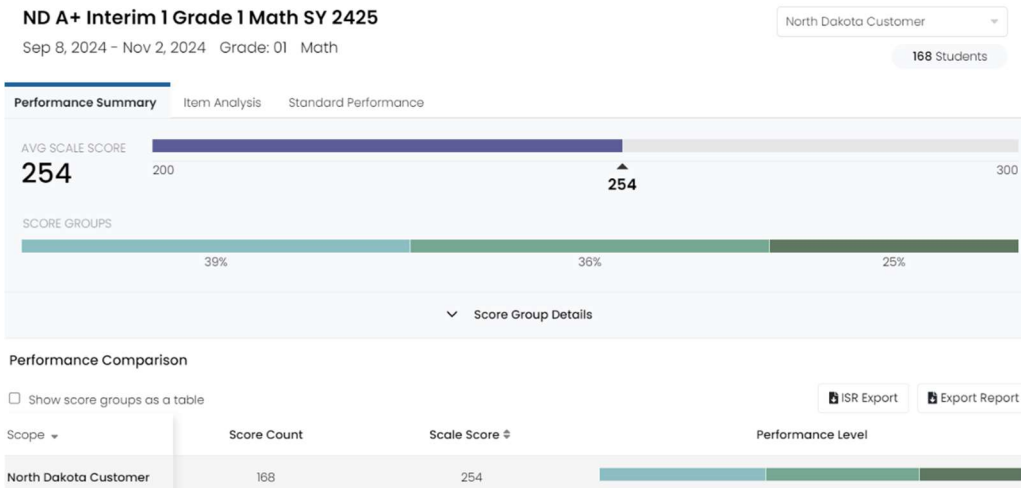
ND A+ Interim 1 Grade 1 Math SY 2425
Sep 8, 2024 - Nov 2, 2024 Grade: 01 Math

North Dakota Customer
168 Students

Performance Summary Item Analysis Standard Performance

AVG SCALE SCORE
254
200
254
300

SCORE GROUPS
39%
36%
25%

Score Group Details

Performance Comparison

Show score groups as a table

ISR Export Export Report

| Scope | Score Count | Scale Score | Performance Level |
|---|---|---|---|
| North Dakota Customer | 168 | 254 | |